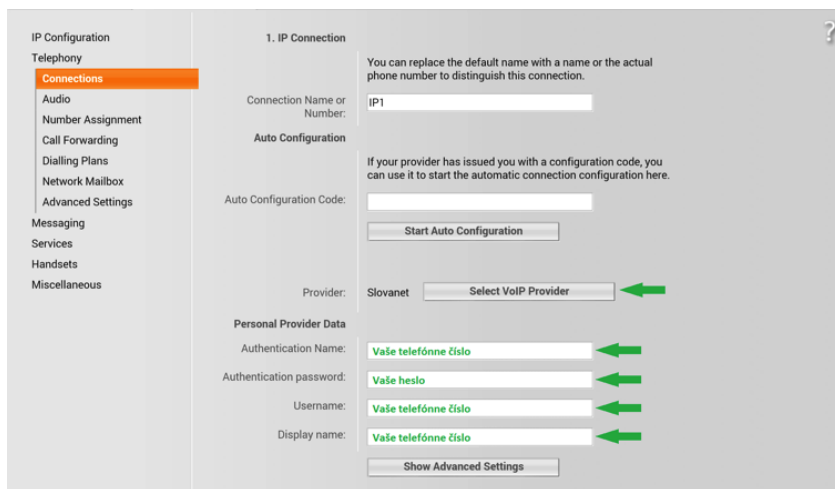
IP Configuration
Telephony
Connections
Audio
Number Assignment
Call Forwarding
Dialling Plans
Network Mailbox
Advanced Settings
Messaging
Services
Handsets
Miscellaneous

?

1. IP Connection

You can replace the default name with a name or the actual phone number to distinguish this connection.

Connection Name or Number: IP1

Auto Configuration

If your provider has issued you with a configuration code, you can use it to start the automatic connection configuration here.

Auto Configuration Code:

Start Auto Configuration

Provider: Slovanet Select VoIP Provider

Personal Provider Data

Authentication Name: Vaše telefónne číslo

Authentication password: Vaše heslo

Username: Vaše telefónne číslo

Display name: Vaše telefónne číslo

Show Advanced Settings